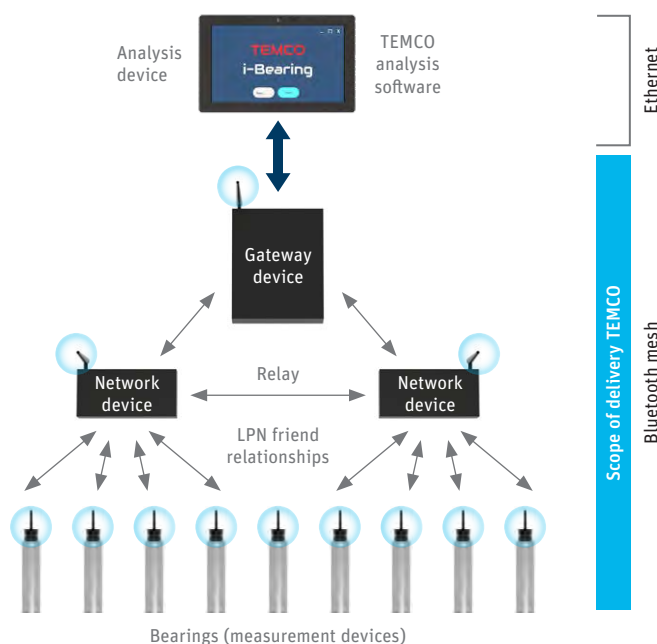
Analysis device

TEMCO
i-Bearing

TEMCO analysis software

Ethernet

Gateway device

Network device

Relay

Network device

LPN friend relationships

Scope of delivery TEMCO

Bluetooth mesh

Bearings (measurement devices)